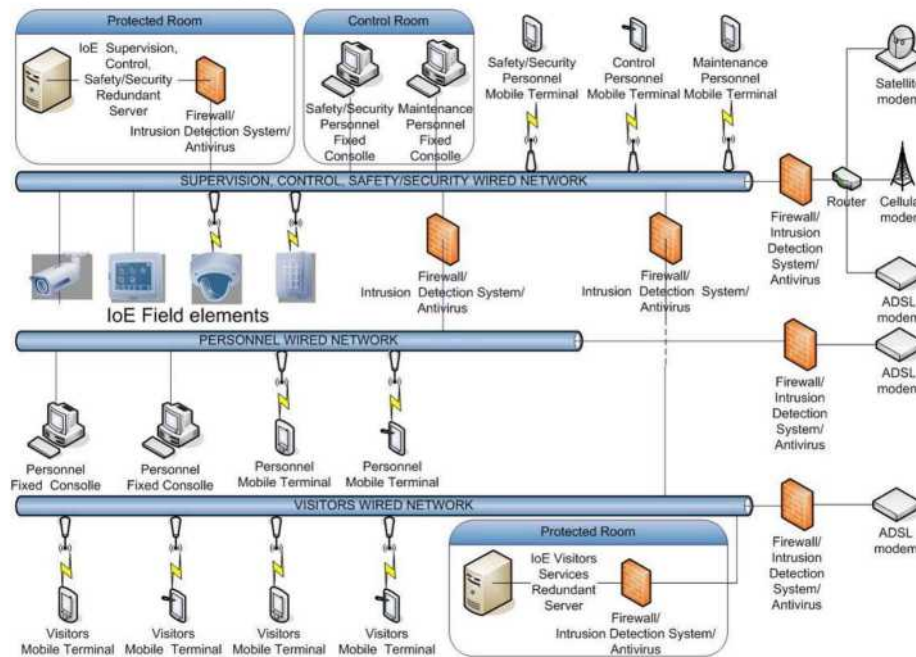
Protected Room

IoE Supervision, Control, Safety/Security Redundant Server

Firewall/ Intrusion Detection System/ Antivirus

Control Room

Safety/Security Personnel Fixed Console

Maintenance Personnel Fixed Console

Safety/Security Personnel Mobile Terminal

Control Personnel Mobile Terminal

Maintenance Personnel Mobile Terminal

Satellit modem

SUPERVISION, CONTROL, SAFETY/SECURITY WIRED NETWORK

Router

Cellula modem

Firewall/ Intrusion Detection System/ Antivirus

Firewall/ Intrusion Detection System/ Antivirus

Firewall/ Intrusion Detection System/ Antivirus

IoE Field elements

ADSL modem

PERSONNEL WIRED NETWORK

ADSL modem

Firewall/ Intrusion Detection System/ Antivirus

Personnel Fixed Consolle

Personnel Fixed Consolle

Personnel Mobile Terminal

Personnel Mobile Terminal

VISITORS WIRED NETWORK

ADSL modem

Protected Room

IoE Visitors Services Redundant Server

Firewall/ Intrusion Detection System/ Antivirus

Firewall/ Intrusion Detection System/ Antivirus

Visitors Mobile Terminal

Visitors Mobile Terminal

Visitors Mobile Terminal

Visitors Mobile Terminal